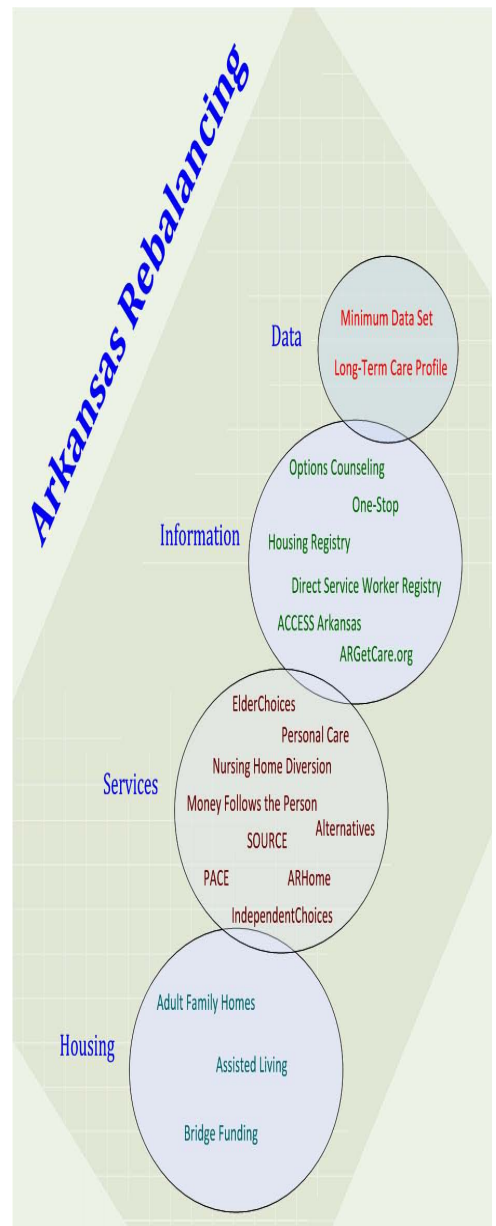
Arkansas Rebalancing

Data

Minimum Data Set

Long-Term Care Profile

Information

Options Counseling

One-Stop

Housing Registry

Direct Service Worker Registry

ACCESS Arkansas

ARGetCare.org

Services

ElderChoices

Personal Care

Nursing Home Diversion

Money Follows the Person

Alternatives

SOURCE

PACE

ARHome

IndependentChoices

Housing

Adult Family Homes

Assisted Living

Bridge Funding